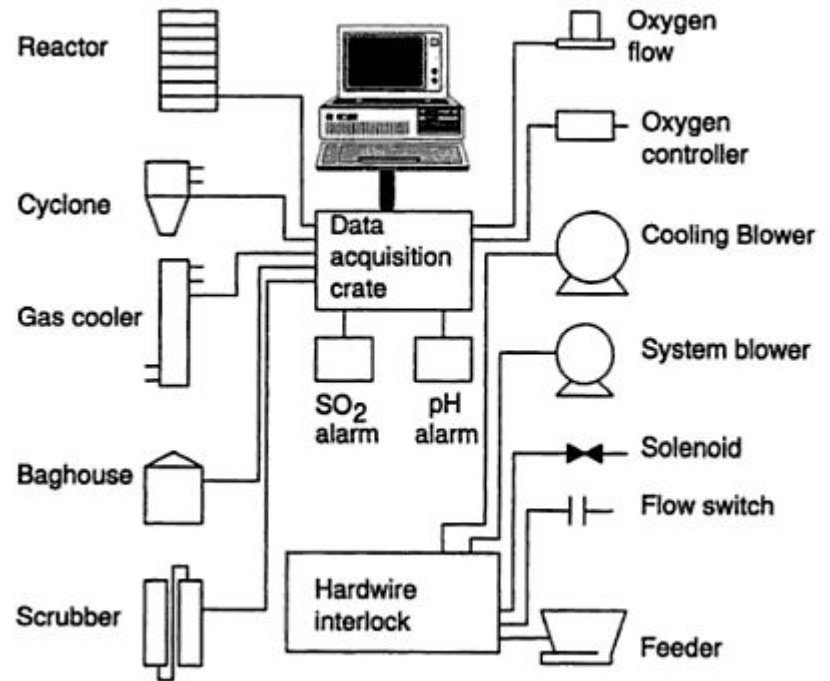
Reactor

Oxygen flow

Oxygen controller

Cyclone

Data acquisition crate

Cooling Blower

Gas cooler

System blower

$SO_2$ alarm

pH alarm

Solenoid

Baghouse

Flow switch

Scrubber

Hardwire interlock

Feeder